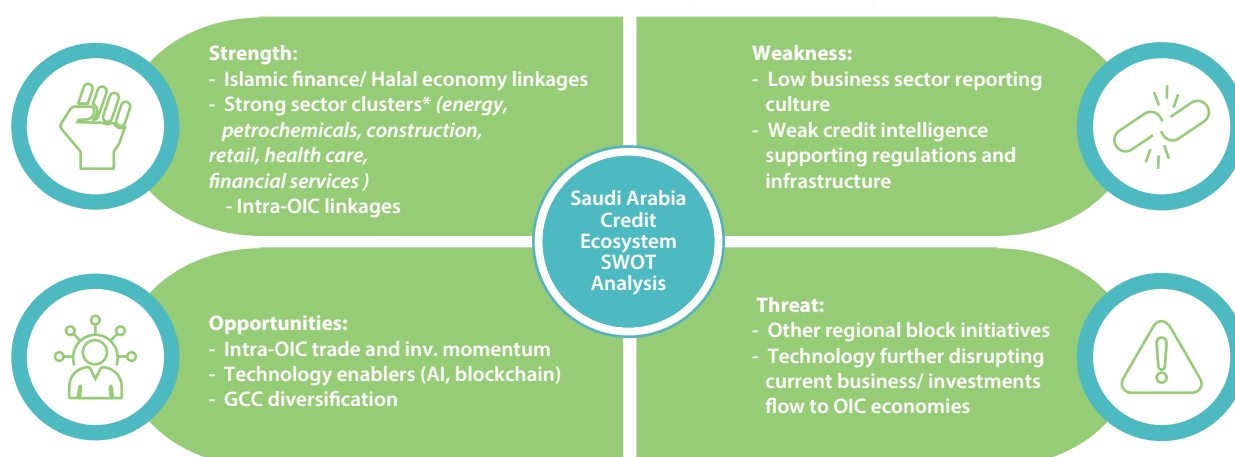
Strength:
- Islamic finance/ Halal economy linkages
- Strong sector clusters* *(energy, petrochemicals, construction, retail, health care, financial services )*
- Intra-OIC linkages

Weakness:
- Low business sector reporting culture
- Weak credit intelligence supporting regulations and infrastructure

Saudi Arabia Credit Ecosystem SWOT Analysis

Opportunities:
- Intra-OIC trade and inv. momentum
- Technology enablers (AI, blockchain)
- GCC diversification

Threat:
- Other regional block initiatives
- Technology further disrupting current business/ investments flow to OIC economies